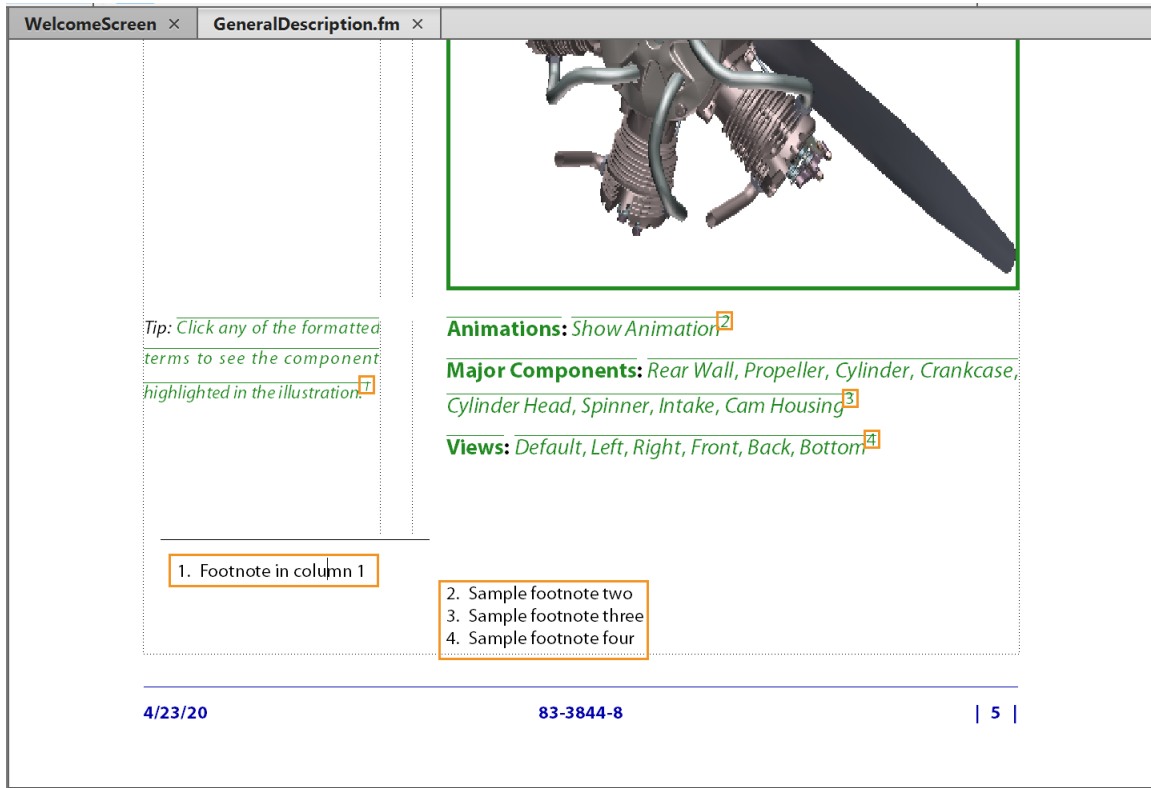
WelcomeScreen ×
GeneralDescription.fm ×

Tip: Click any of the formatted terms to see the component highlighted in the illustration.1

Animations: Show Animation2

Major Components: Rear Wall, Propeller, Cylinder, Crankcase, Cylinder Head, Spinner, Intake, Cam Housing3

Views: Default, Left, Right, Front, Back, Bottom4

1. Footnote in column 1

2. Sample footnote two
3. Sample footnote three
4. Sample footnote four

4/23/20
83-3844-8
| 5 |